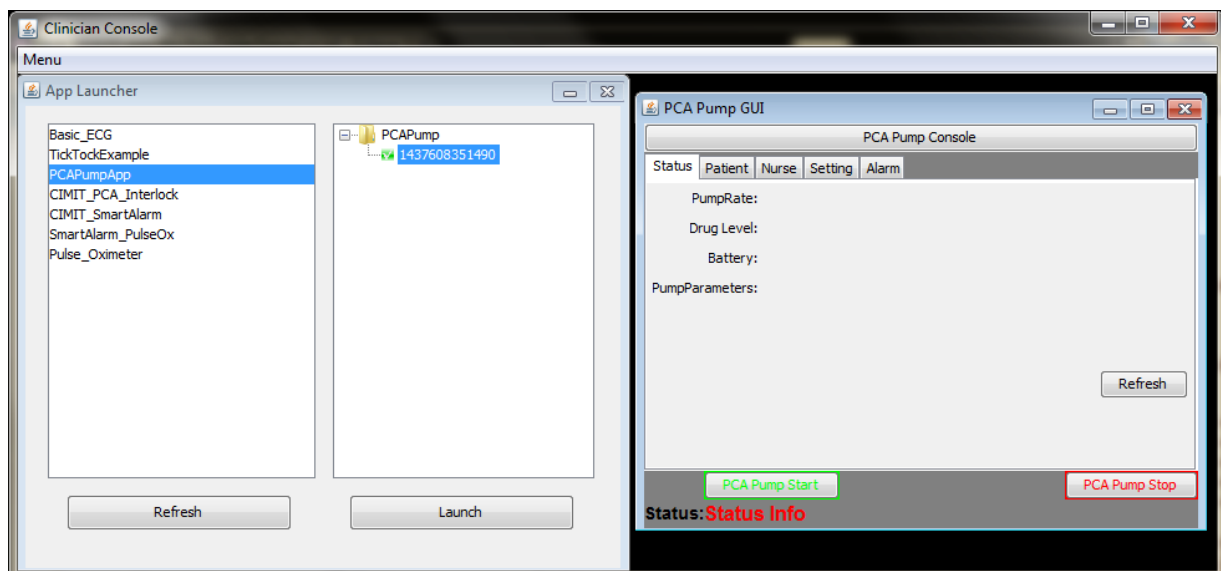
Clinician Console

Menu

App Launcher

Basic_ECG
TickTockExample
PCAPumpApp
CIMIT_PCA_Interlock
CIMIT_SmartAlarm
SmartAlarm_PulseOx
Pulse_Oximeter

PCAPump
1437608351490

Refresh

Launch

PCA Pump GUI

PCA Pump Console

Status | Patient | Nurse | Setting | Alarm

PumpRate:

Drug Level:

Battery:

PumpParameters:

Refresh

PCA Pump Start

PCA Pump Stop

Status:Status Info